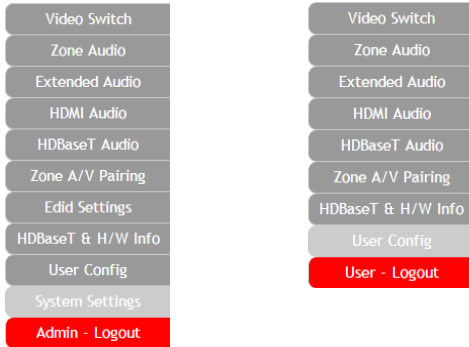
Video Switch
Zone Audio
Extended Audio
HDMI Audio
HDBaseT Audio
Zone A/V Pairing
Edid Settings
HDBaseT & H/W Info
User Config
System Settings
Admin - Logout

Video Switch
Zone Audio
Extended Audio
HDMI Audio
HDBaseT Audio
Zone A/V Pairing
HDBaseT & H/W Info
User Config
User - Logout